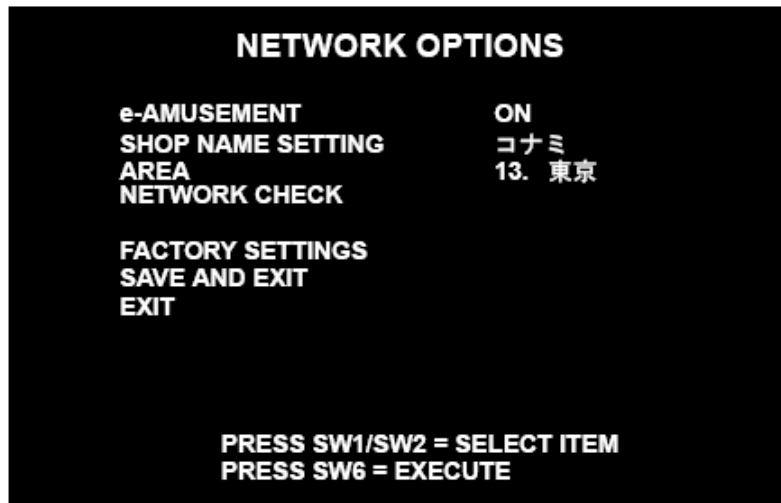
NETWORK OPTIONS

| | |
|---|---|
| e-AMUSEMENT | ON |
| SHOP NAME SETTING | コナミ |
| AREA | 13. 東京 |
| NETWORK CHECK | |

FACTORY SETTINGS
SAVE AND EXIT
EXIT

PRESS SW1/SW2 = SELECT ITEM
PRESS SW6 = EXECUTE